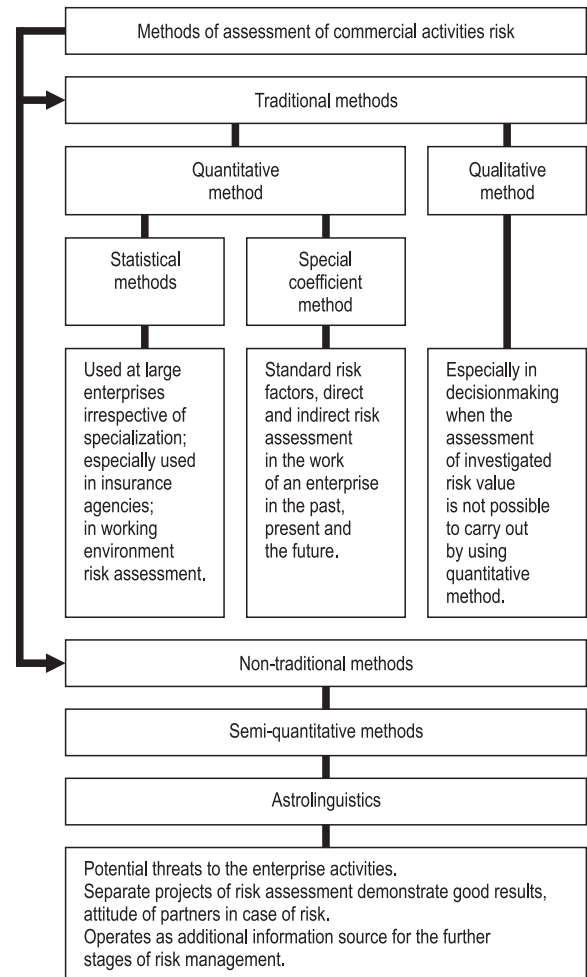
Methods of assessment of commercial activities risk

Traditional methods

Quantitative method

Qualitative method

Statistical methods

Special coefficient method

Used at large enterprises irrespective of specialization; especially used in insurance agencies; in working environment risk assessment.

Standard risk factors, direct and indirect risk assessment in the work of an enterprise in the past, present and the future.

Especially in decisionmaking when the assessment of investigated risk value is not possible to carry out by using quantitative method.

Non-traditional methods

Semi-quantitative methods

Astrolinguistics

Potential threats to the enterprise activities.
Separate projects of risk assessment demonstrate good results, attitude of partners in case of risk.
Operates as additional information source for the further stages of risk management.